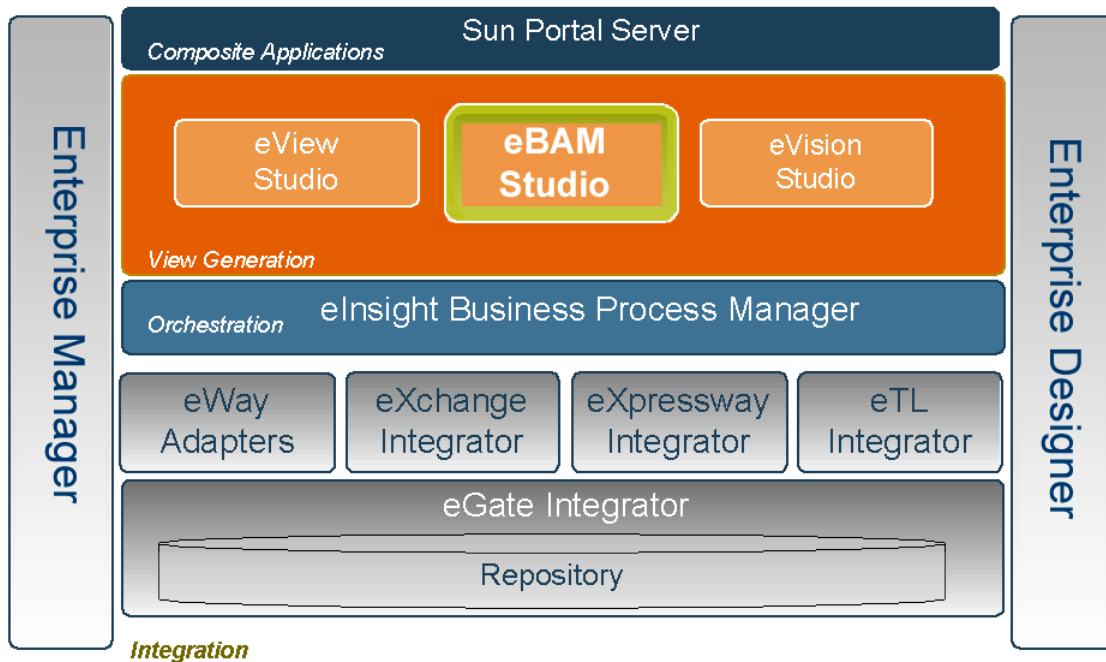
Enterprise Manager

Sun Portal Server
Composite Applications

eView Studio

eBAM Studio

eVision Studio

View Generation

Orchestration
eInsight Business Process Manager

eWay Adapters

eXchange Integrator

eXpressway Integrator

eTL Integrator

eGate Integrator

Repository

Integration

Enterprise Designer